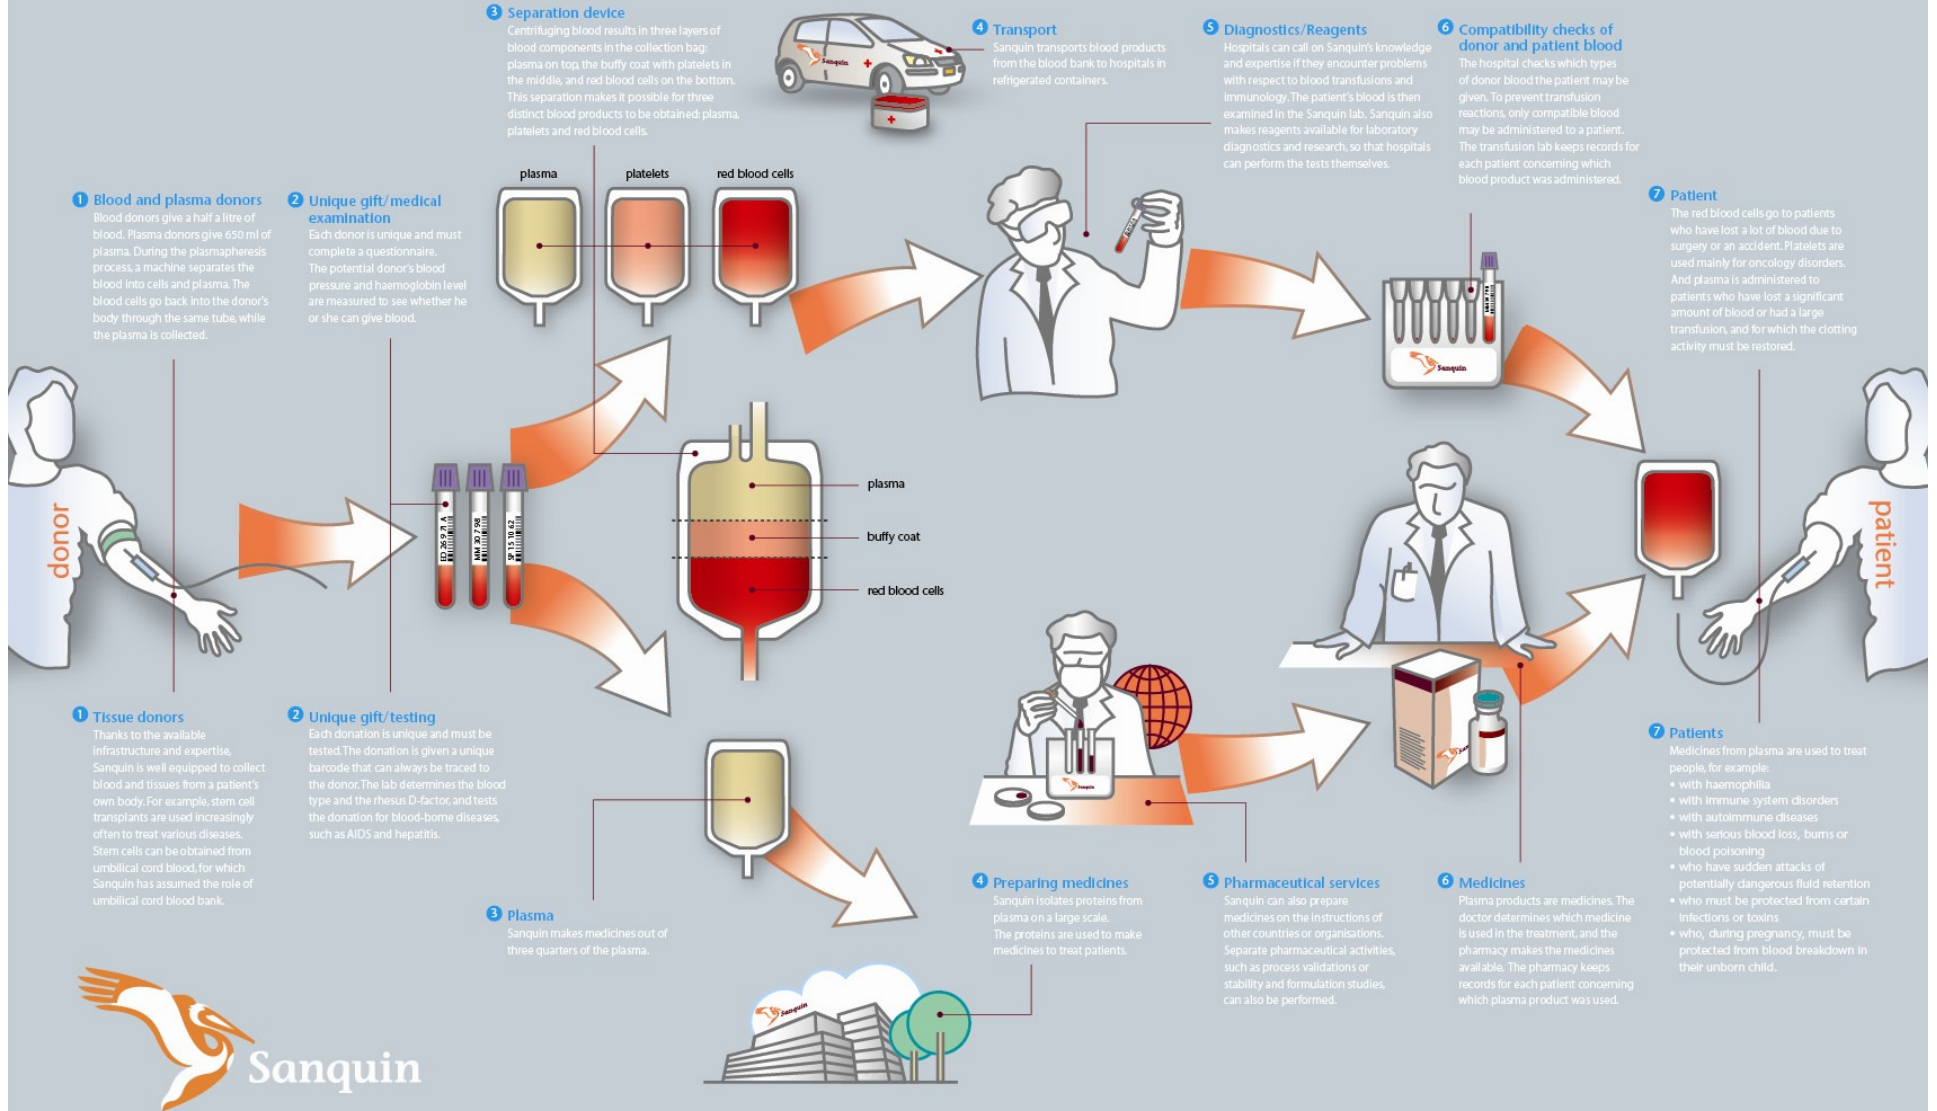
3 Separation device
Centrifuging blood results in three layers of blood components in the collection bag: plasma on top, the buffy coat with platelets in the middle, and red blood cells on the bottom. This separation makes it possible for three distinct blood products to be obtained: plasma, platelets and red blood cells.

4 Transport
Sanquin transports blood products from the blood bank to hospitals in refrigerated containers.

5 Diagnostics/Reagents
Hospitals can call on Sanquin's knowledge and expertise if they encounter problems with respect to blood transfusions and immunology. The patient's blood is then examined in the Sanquin lab. Sanquin also makes reagents available for laboratory diagnostics and research, so that hospitals can perform the tests themselves.

6 Compatibility checks of donor and patient blood
The hospital checks which types of donor blood the patient may be given. To prevent transfusion reactions, only compatible blood may be administered to a patient. The transfusion lab keeps records for each patient concerning which blood product was administered.

plasma
platelets
red blood cells

1 Blood and plasma donors
Blood donors give a half a litre of blood. Plasma donors give 650 ml of plasma. During the plasmapheresis process, a machine separates the blood into cells and plasma. The blood cells go back into the donor's body through the same tube, while the plasma is collected.

2 Unique gift/medical examination
Each donor is unique and must complete a questionnaire. The potential donor's blood pressure and haemoglobin level are measured to see whether he or she can give blood.

7 Patient
The red blood cells go to patients who have lost a lot of blood due to surgery or an accident. Platelets are used mainly for oncology disorders. And plasma is administered to patients who have lost a significant amount of blood or had a large transfusion, and for which the clotting activity must be restored.

donor

ED 26 9 71 A
MM 30 7 98
SP 15 10 62

plasma
buffy coat
red blood cells

patient

1 Tissue donors
Thanks to the available infrastructure and expertise, Sanquin is well equipped to collect blood and tissues from a patient's own body. For example, stem cell transplants are used increasingly often to treat various diseases. Stem cells can be obtained from umbilical cord blood, for which Sanquin has assumed the role of umbilical cord blood bank.

2 Unique gift/testing
Each donation is unique and must be tested. The donation is given a unique barcode that can always be traced to the donor. The lab determines the blood type and the rhesus D-factor, and tests the donation for blood-borne diseases, such as AIDS and hepatitis.

7 Patients
Medicines from plasma are used to treat people, for example:
• with haemophilia
• with immune system disorders
• with autoimmune diseases
• with serious blood loss, burns or blood poisoning
• who have sudden attacks of potentially dangerous fluid retention
• who must be protected from certain infections or toxins
• who, during pregnancy, must be protected from blood breakdown in their unborn child.

3 Plasma
Sanquin makes medicines out of three quarters of the plasma.

4 Preparing medicines
Sanquin isolates proteins from plasma on a large scale. The proteins are used to make medicines to treat patients.

5 Pharmaceutical services
Sanquin can also prepare medicines on the instructions of other countries or organisations. Separate pharmaceutical activities, such as process validations or stability and formulation studies, can also be performed.

6 Medicines
Plasma products are medicines. The doctor determines which medicine is used in the treatment, and the pharmacy makes the medicines available. The pharmacy keeps records for each patient concerning which plasma product was used.

Sanquin